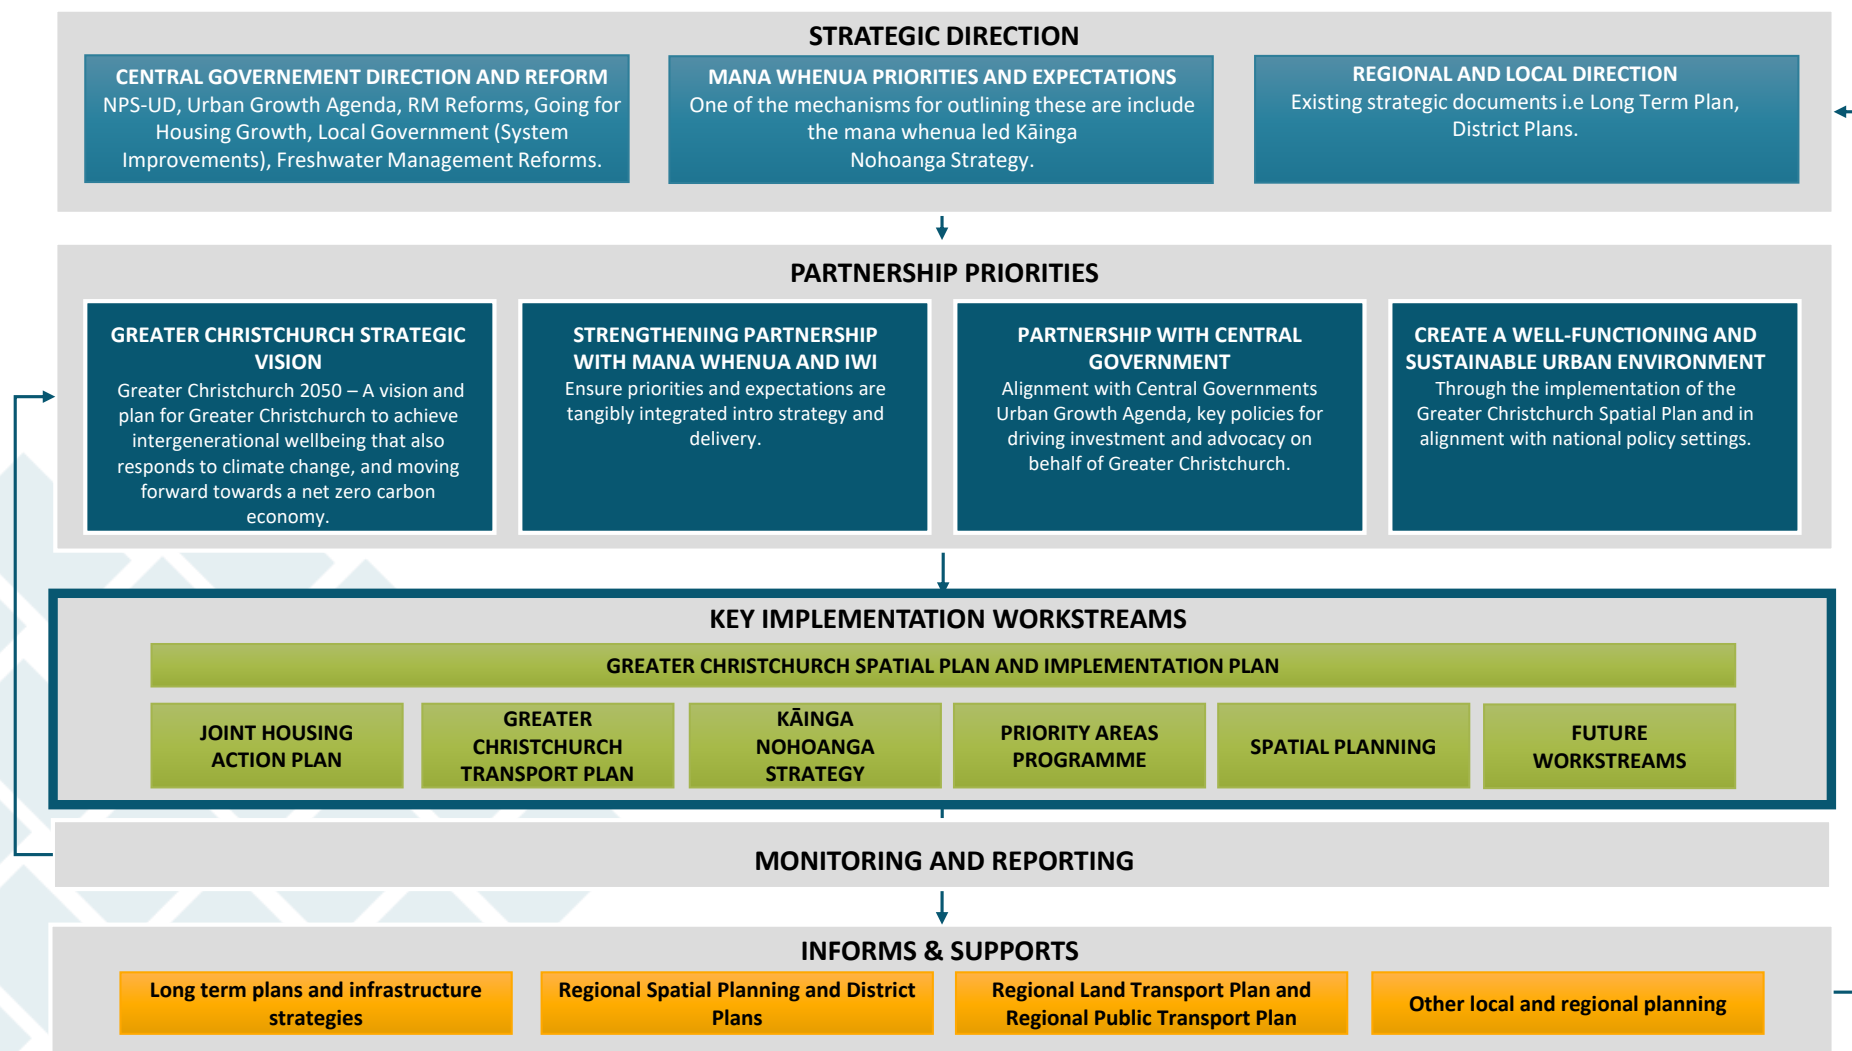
STRATEGIC DIRECTION

CENTRAL GOVERNEMENT DIRECTION AND REFORM
NPS-UD, Urban Growth Agenda, RM Reforms, Going for Housing Growth, Local Government (System Improvements), Freshwater Management Reforms.

MANA WHENUA PRIORITIES AND EXPECTATIONS
One of the mechanisms for outlining these are include the mana whenua led Kāinga Nohoanga Strategy.

REGIONAL AND LOCAL DIRECTION
Existing strategic documents i.e Long Term Plan, District Plans.

PARTNERSHIP PRIORITIES

GREATER CHRISTCHURCH STRATEGIC VISION
Greater Christchurch 2050 – A vision and plan for Greater Christchurch to achieve intergenerational wellbeing that also responds to climate change, and moving forward towards a net zero carbon economy.

STRENGTHENING PARTNERSHIP WITH MANA WHENUA AND IWI
Ensure priorities and expectations are tangibly integrated intro strategy and delivery.

PARTNERSHIP WITH CENTRAL GOVERNMENT
Alignment with Central Governments Urban Growth Agenda, key policies for driving investment and advocacy on behalf of Greater Christchurch.

CREATE A WELL-FUNCTIONING AND SUSTAINABLE URBAN ENVIRONMENT
Through the implementation of the Greater Christchurch Spatial Plan and in alignment with national policy settings.

KEY IMPLEMENTATION WORKSTREAMS

GREATER CHRISTCHURCH SPATIAL PLAN AND IMPLEMENTATION PLAN

JOINT HOUSING ACTION PLAN

GREATER CHRISTCHURCH TRANSPORT PLAN

KĀINGA NOHOANGA STRATEGY

PRIORITY AREAS PROGRAMME

SPATIAL PLANNING

FUTURE WORKSTREAMS

MONITORING AND REPORTING

INFORMS & SUPPORTS

Long term plans and infrastructure strategies

Regional Spatial Planning and District Plans

Regional Land Transport Plan and Regional Public Transport Plan

Other local and regional planning